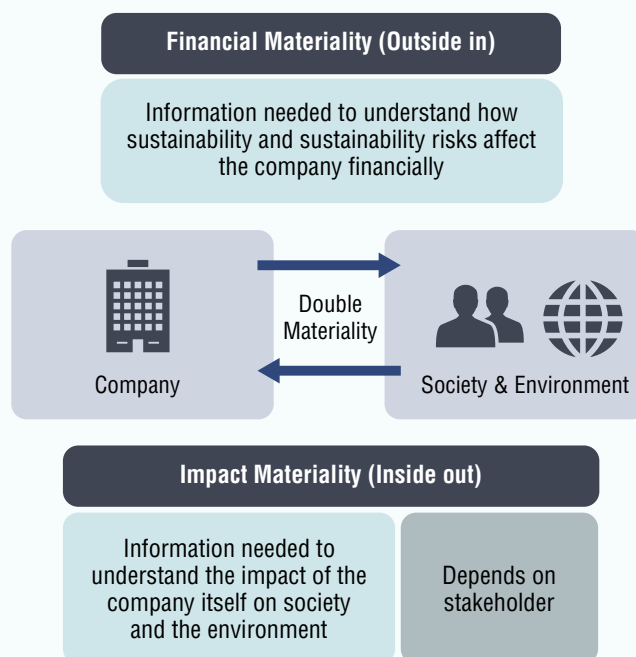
Financial Materiality (Outside in)

Information needed to understand how sustainability and sustainability risks affect the company financially

Company

Double Materiality

Society & Environment

Impact Materiality (Inside out)

Information needed to understand the impact of the company itself on society and the environment

Depends on stakeholder